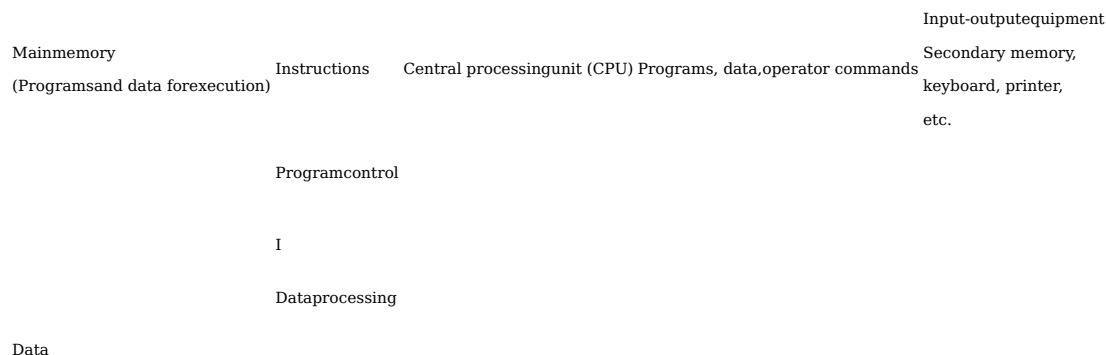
Mainmemory

(Programsand data forexecution)

Instructions

Central processingunit (CPU)

Programs, data,operator commands

Input-outputequipment

Secondary memory, keyboard, printer, etc.

Programcontrol

I

Dataprocessing

Data